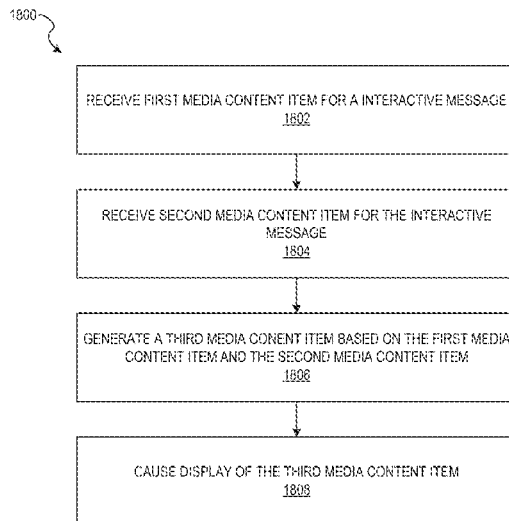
1800

RECEIVE FIRST MEDIA CONTENT ITEM FOR A INTERACTIVE MESSAGE
1802

RECEIVE SECOND MEDIA CONTENT ITEM FOR THE INTERACTIVE MESSAGE
1804

GENERATE A THIRD MEDIA CONENT ITEM BASED ON THE FIRST MEDIA CONTENT ITEM AND THE SECOND MEDIA CONTENT ITEM
1806

CAUSE DISPLAY OF THE THIRD MEDIA CONTENT ITEM
1808